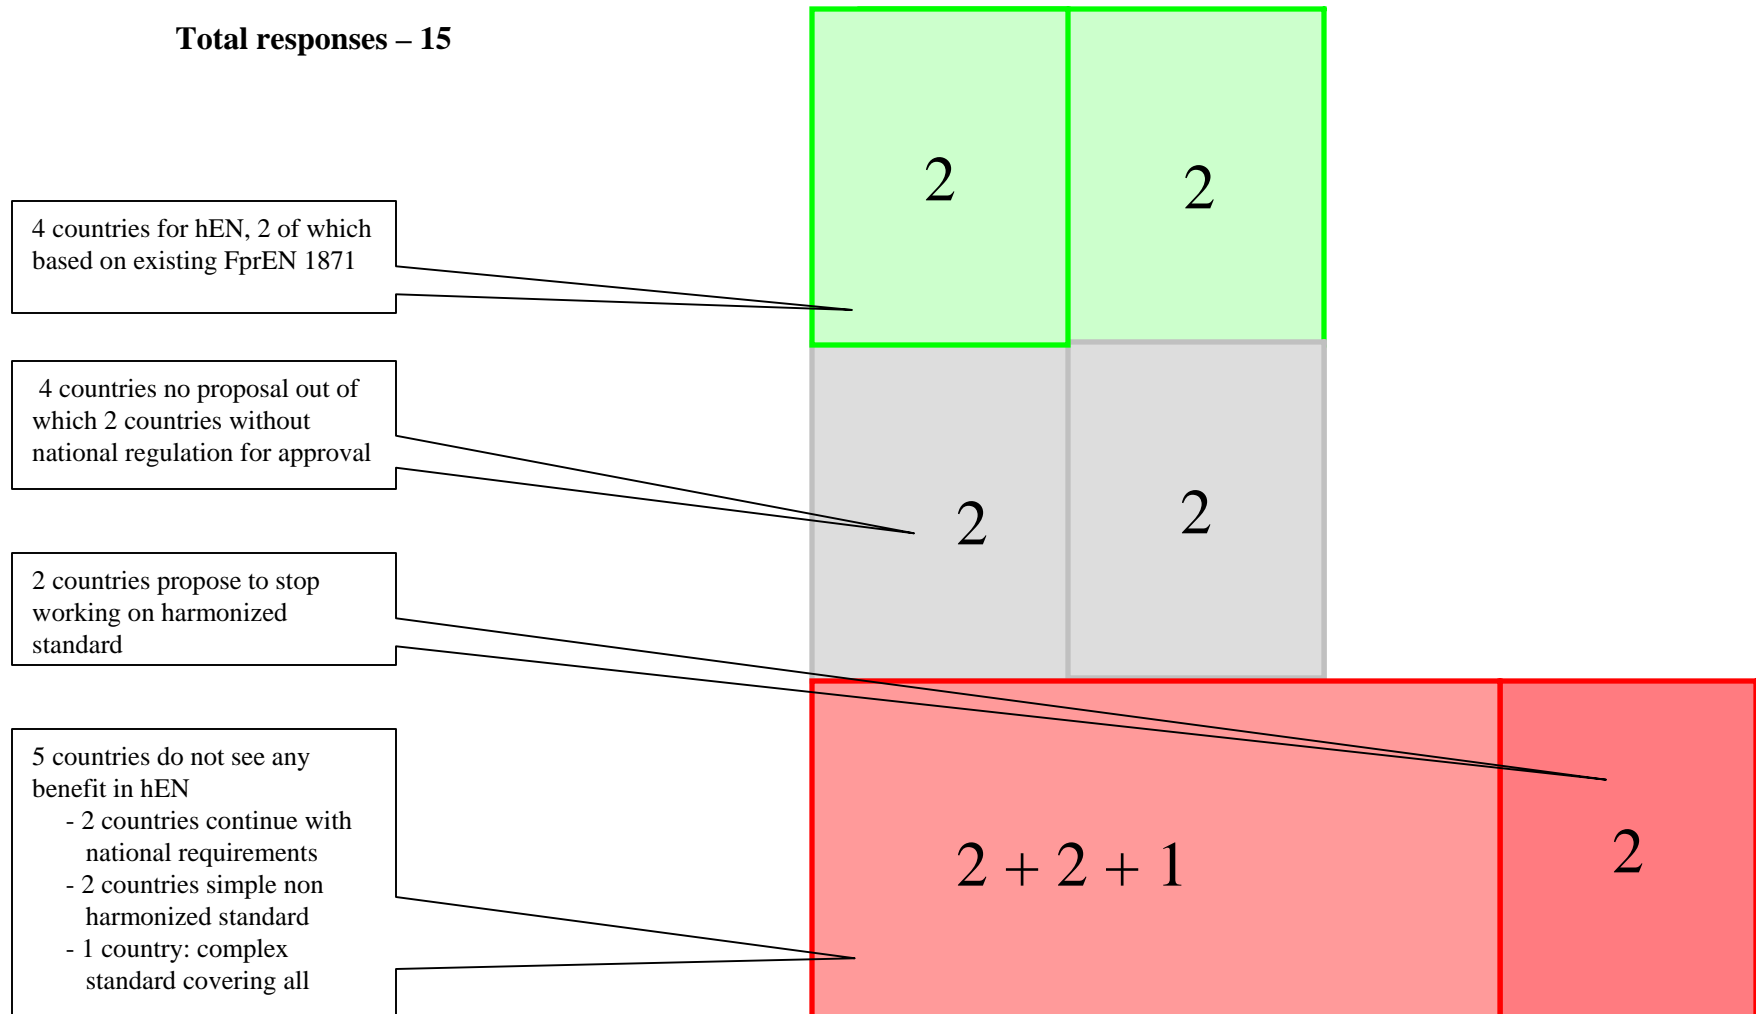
**Total responses – 15**

2

2

4 countries for hEN, 2 of which based on existing FprEN 1871

4 countries no proposal out of which 2 countries without national regulation for approval

2

2

2 countries propose to stop working on harmonized standard

5 countries do not see any benefit in hEN
- 2 countries continue with national requirements
- 2 countries simple non harmonized standard
- 1 country: complex standard covering all

2 + 2 + 1

2